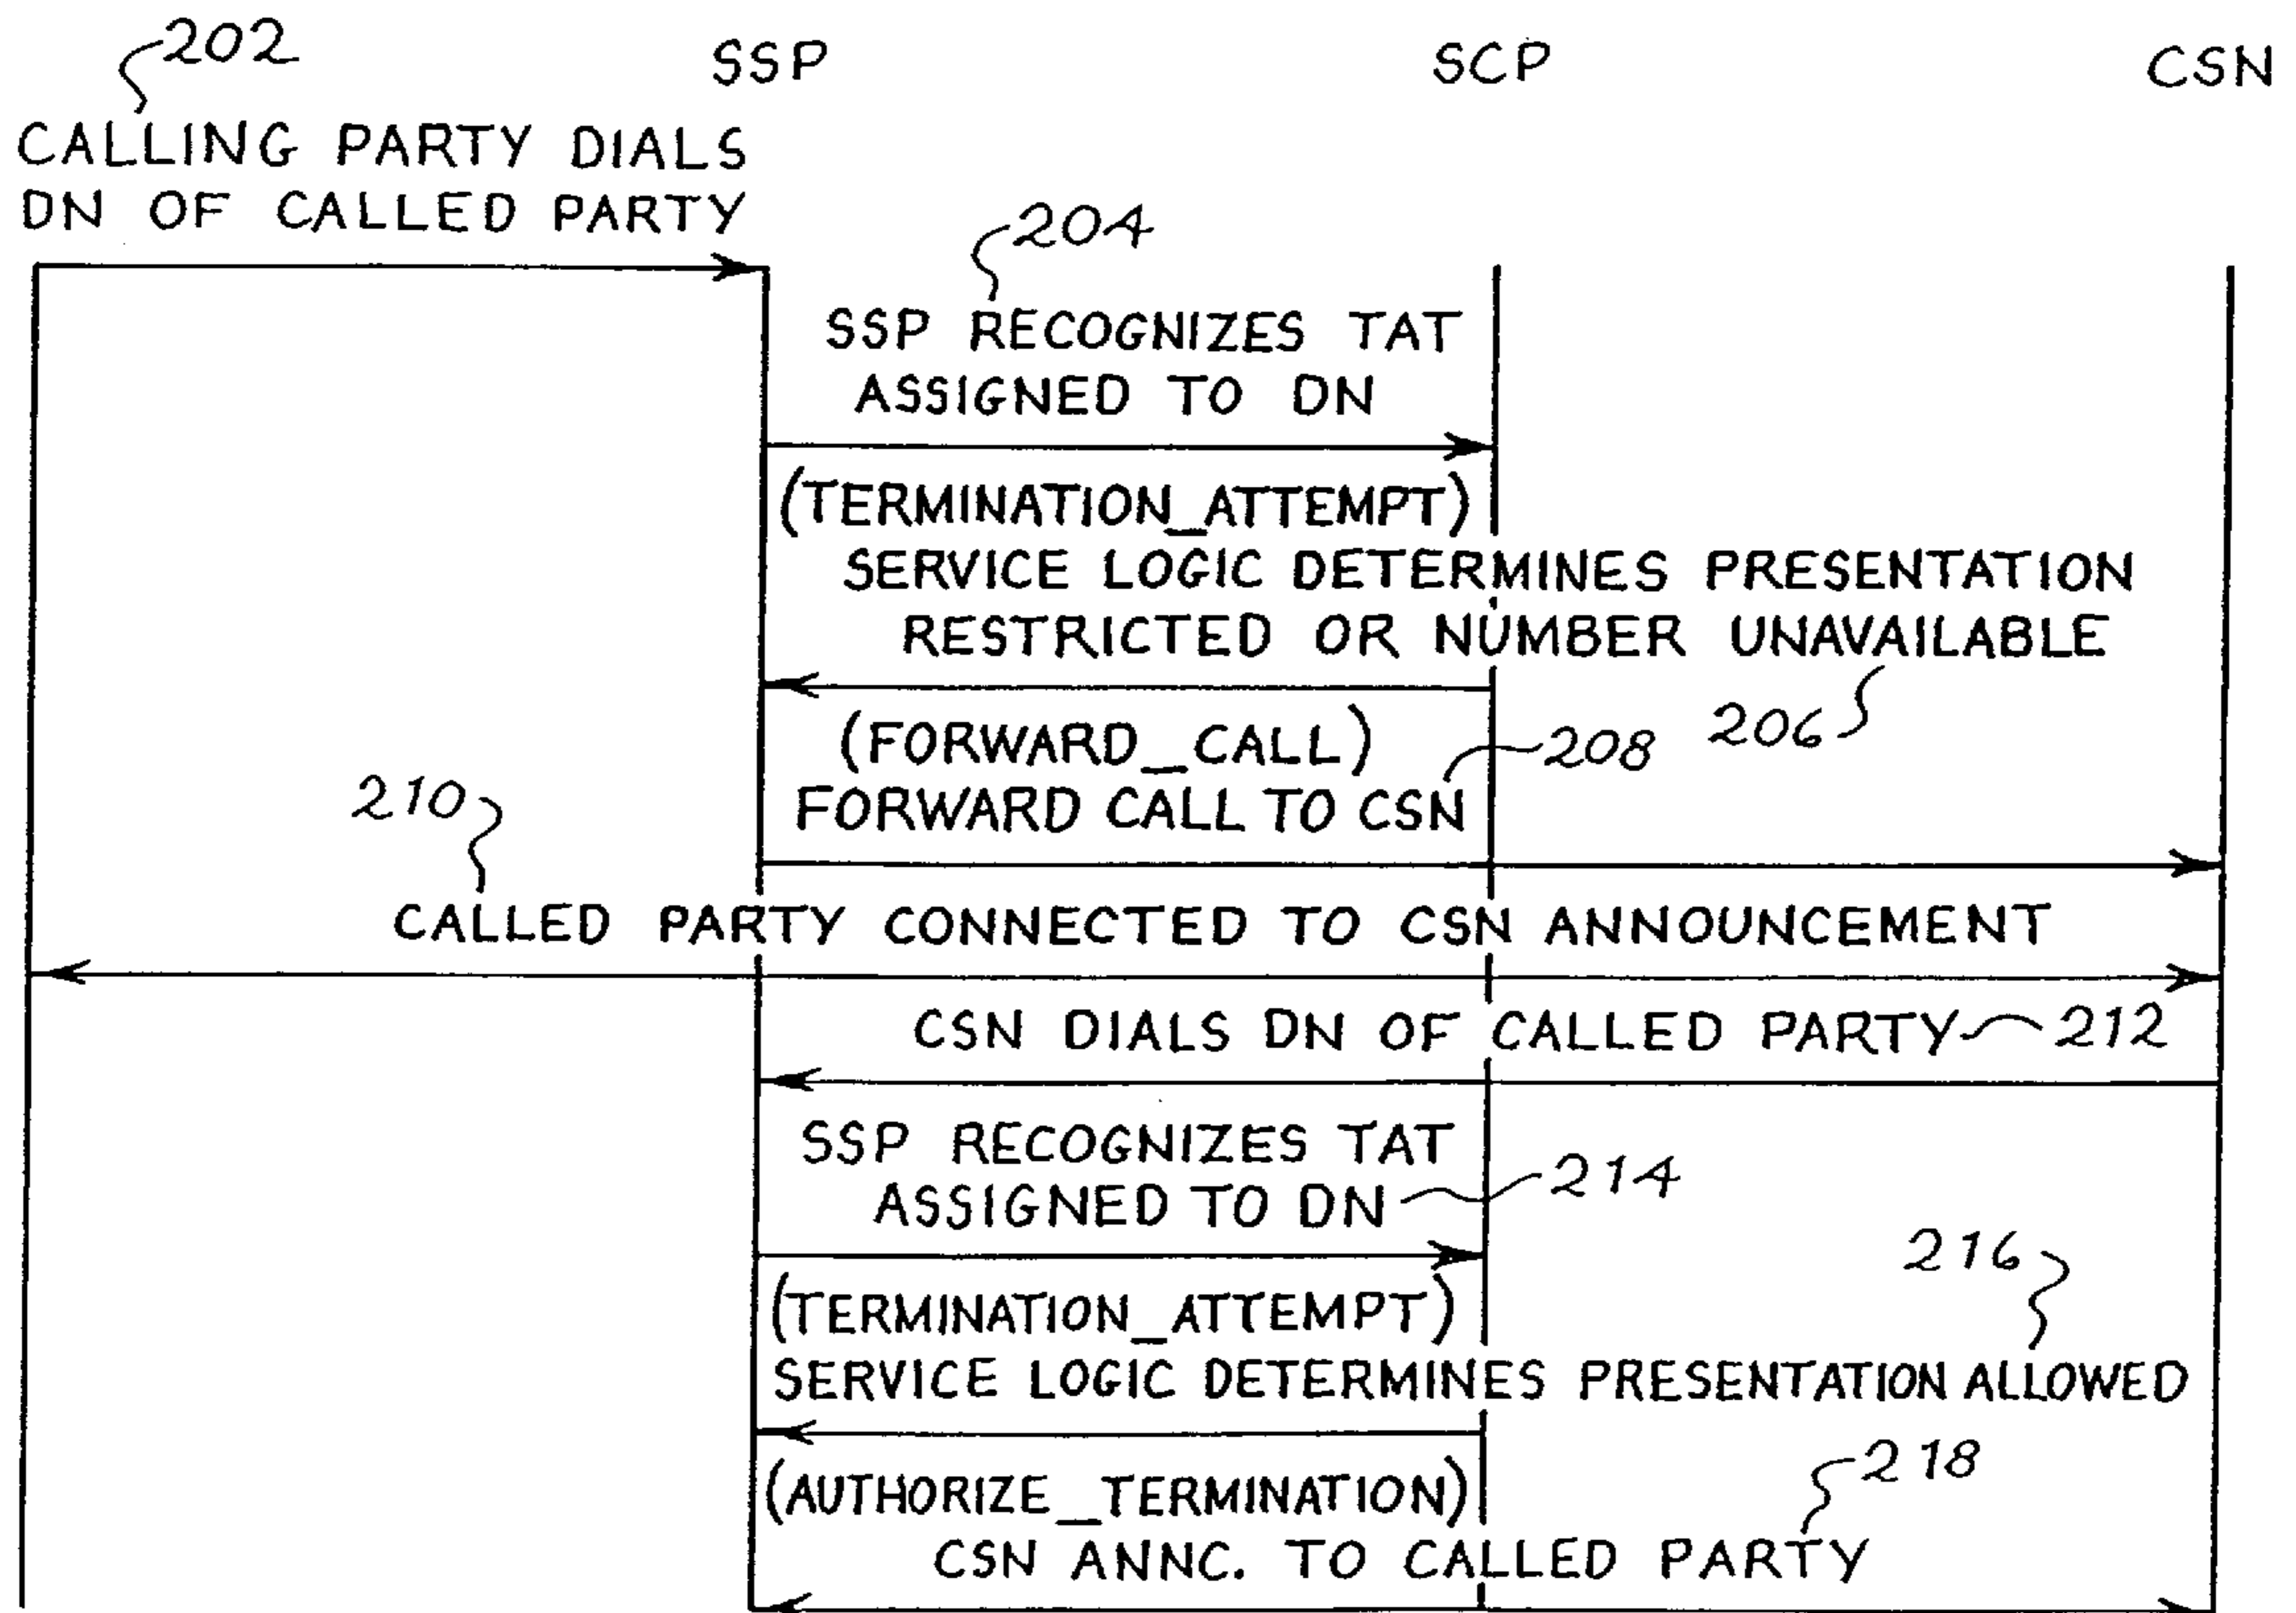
202
SSP
SCP
CSN
CALLING PARTY DIALS DN OF CALLED PARTY

204
SSP RECOGNIZES TAT ASSIGNED TO DN

(TERMINATION_ATTEMPT)
SERVICE LOGIC DETERMINES PRESENTATION RESTRICTED OR NUMBER UNAVAILABLE

206

(FORWARD_CALL)
FORWARD CALL TO CSN
208

210
CALLED PARTY CONNECTED TO CSN ANNOUNCEMENT

CSN DIALS DN OF CALLED PARTY 212

SSP RECOGNIZES TAT ASSIGNED TO DN
214

216
(TERMINATION_ATTEMPT)
SERVICE LOGIC DETERMINES PRESENTATION ALLOWED

218
(AUTHORIZE_TERMINATION)
CSN ANNC. TO CALLED PARTY